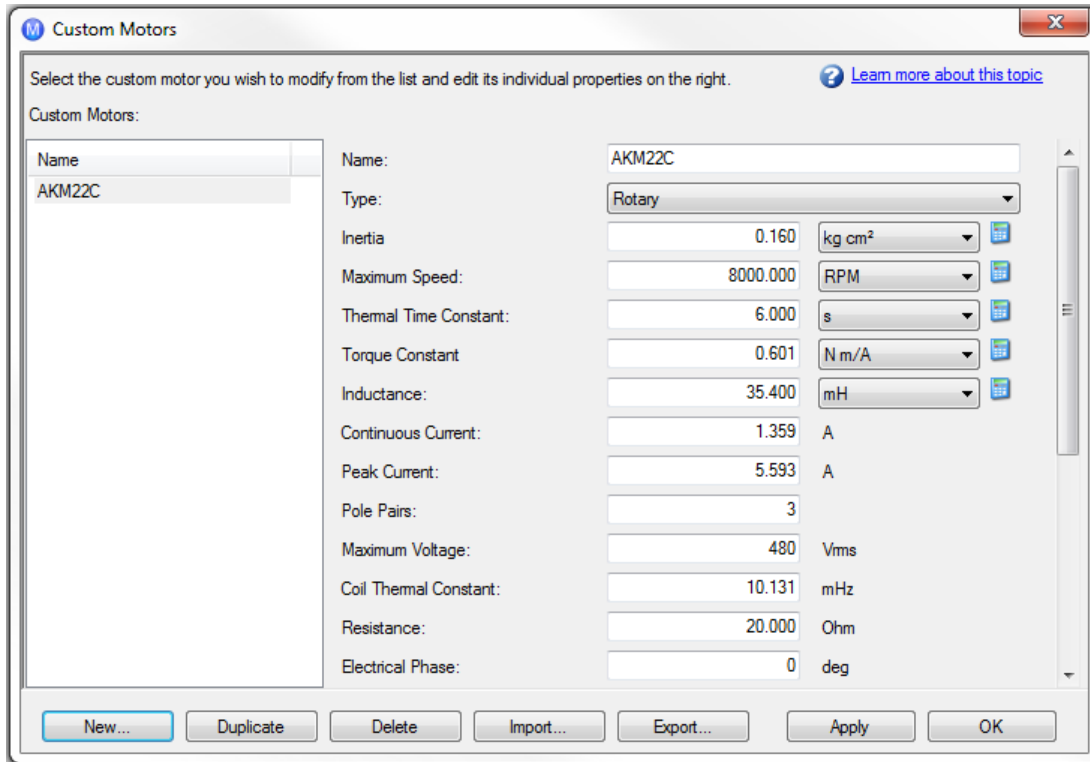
Custom Motors

Select the custom motor you wish to modify from the list and edit its individual properties on the right.

Learn more about this topic

Custom Motors:

| Name |
|---|
| AKM22C |

Name: AKM22C
Type: Rotary
Inertia 0.160 kg cm²
Maximum Speed: 8000.000 RPM
Thermal Time Constant: 6.000 s
Torque Constant 0.601 N m/A
Inductance: 35.400 mH
Continuous Current: 1.359 A
Peak Current: 5.593 A
Pole Pairs: 3
Maximum Voltage: 480 Vrms
Coil Thermal Constant: 10.131 mHz
Resistance: 20.000 Ohm
Electrical Phase: 0 deg

New... Duplicate Delete Import... Export... Apply OK